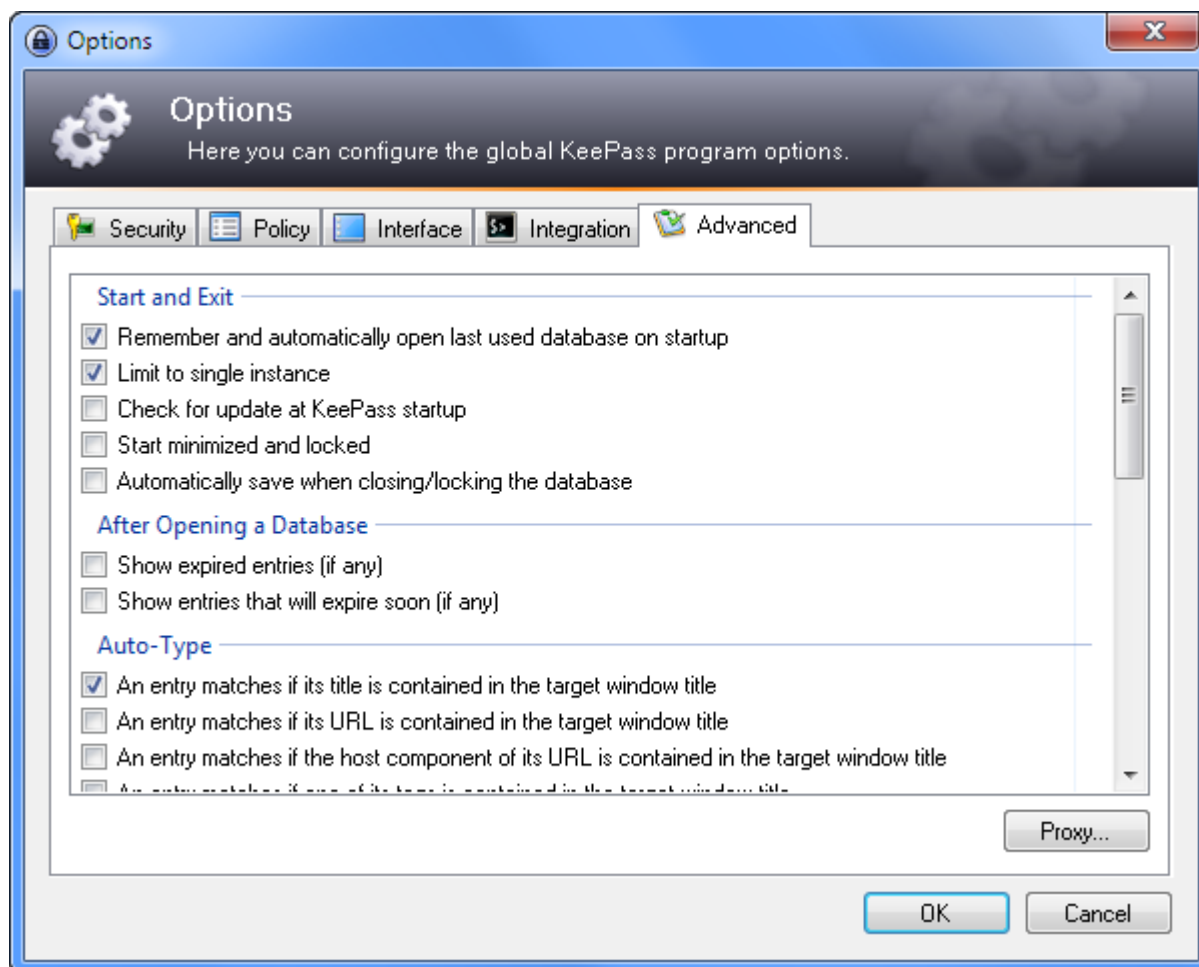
Options

Options
Here you can configure the global KeePass program options.

Security | Policy | Interface | Integration | Advanced

Start and Exit
Remember and automatically open last used database on startup
Limit to single instance
Check for update at KeePass startup
Start minimized and locked
Automatically save when closing/locking the database

After Opening a Database
Show expired entries (if any)
Show entries that will expire soon (if any)

Auto-Type
An entry matches if its title is contained in the target window title
An entry matches if its URL is contained in the target window title
An entry matches if the host component of its URL is contained in the target window title
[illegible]

Proxy...

OK
Cancel